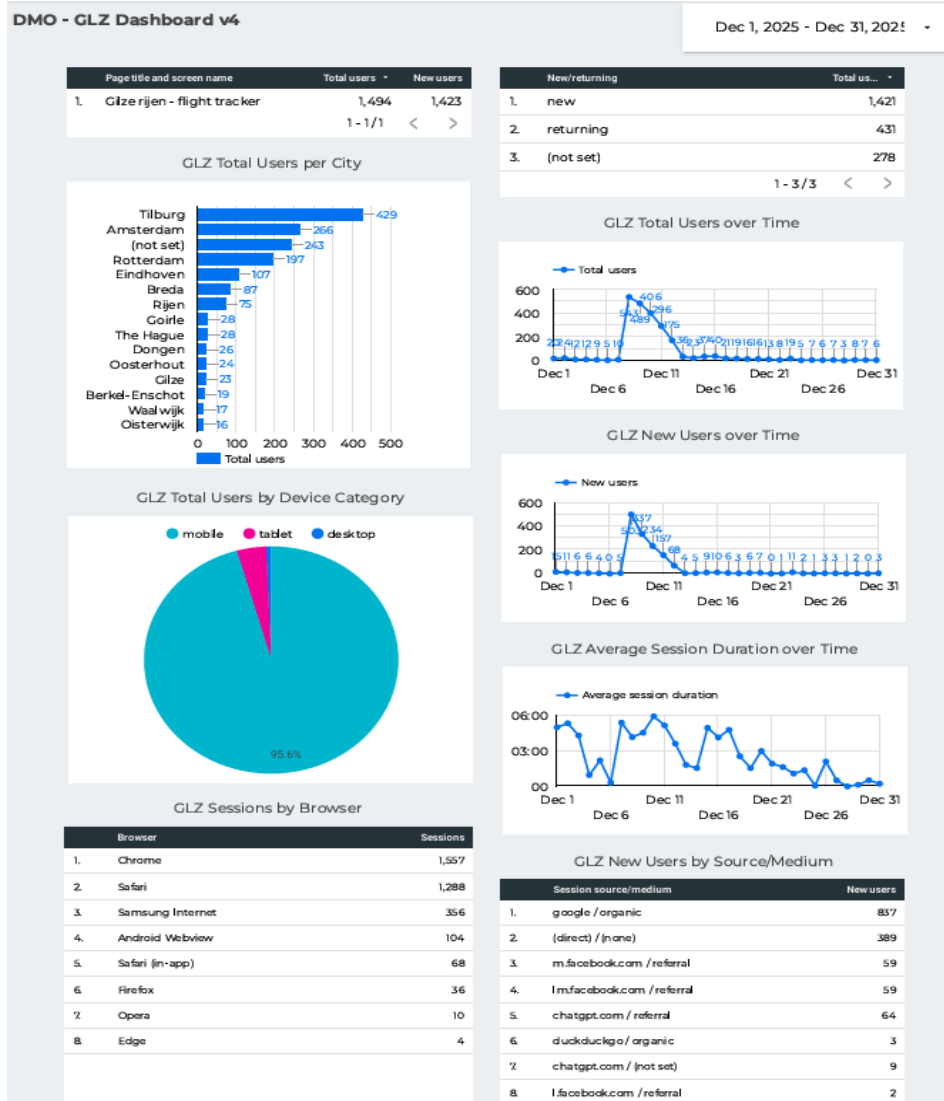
DMO - GLZ Dashboard v4

Dec 1, 2025 - Dec 31, 2025 ▾

| | Page title and screen name | Total users ▾ | New users |
|---|---|---|---|
| 1. | Gilze rijen - flight tracker | 1,494 | 1,423 |

1 - 1 / 1 < >

GLZ Total Users per City

Tilburg 429
Amsterdam 266
(not set) 243
Rotterdam 197
Eindhoven 107
Breda 87
Rijen 75
Goirle 28
The Hague 28
Dongen 26
Oosterhout 24
Gilze 23
Berkel-Enschot 19
Waalwijk 17
Oisterwijk 16

0 100 200 300 400 500

Total users

GLZ Total Users by Device Category

mobile tablet desktop

95.6%

GLZ Sessions by Browser

| | Browser | Sessions |
|---|---|---|
| 1. | Chrome | 1,557 |
| 2. | Safari | 1,288 |
| 3. | Samsung Internet | 356 |
| 4. | Android Webview | 104 |
| 5. | Safari (in-app) | 68 |
| 6. | Firefox | 36 |
| 7. | Opera | 10 |
| 8. | Edge | 4 |

| | New/returning | Total us... ▾ |
|---|---|---|
| 1. | new | 1,421 |
| 2. | returning | 431 |
| 3. | (not set) | 278 |

1 - 3 / 3 < >

GLZ Total Users over Time

Total users

600 400 200 0

22 24 12 12 9 5 10 543 406 489 396 175 36 23 37 40 21 19 16 16 13 8 19 5 7 6 7 3 8 7 6

Dec 1 Dec 6 Dec 11 Dec 16 Dec 21 Dec 26 Dec 31

GLZ New Users over Time

New users

600 400 200 0

15 11 6 6 4 0 5 503 337 234 157 68 4 5 9 10 6 3 6 7 0 1 1 2 1 3 3 1 2 0 3

Dec 1 Dec 6 Dec 11 Dec 16 Dec 21 Dec 26 Dec 31

GLZ Average Session Duration over Time

Average session duration

06:00 03:00 00:00

Dec 1 Dec 6 Dec 11 Dec 16 Dec 21 Dec 26 Dec 31

GLZ New Users by Source/Medium

| | Session source/medium | New users |
|---|---|---|
| 1. | google / organic | 837 |
| 2. | (direct) / (none) | 389 |
| 3. | m.facebook.com / referral | 59 |
| 4. | lm.facebook.com / referral | 59 |
| 5. | chatgpt.com / referral | 64 |
| 6. | duckduckgo / organic | 3 |
| 7. | chatgpt.com / (not set) | 9 |
| 8. | l.facebook.com / referral | 2 |